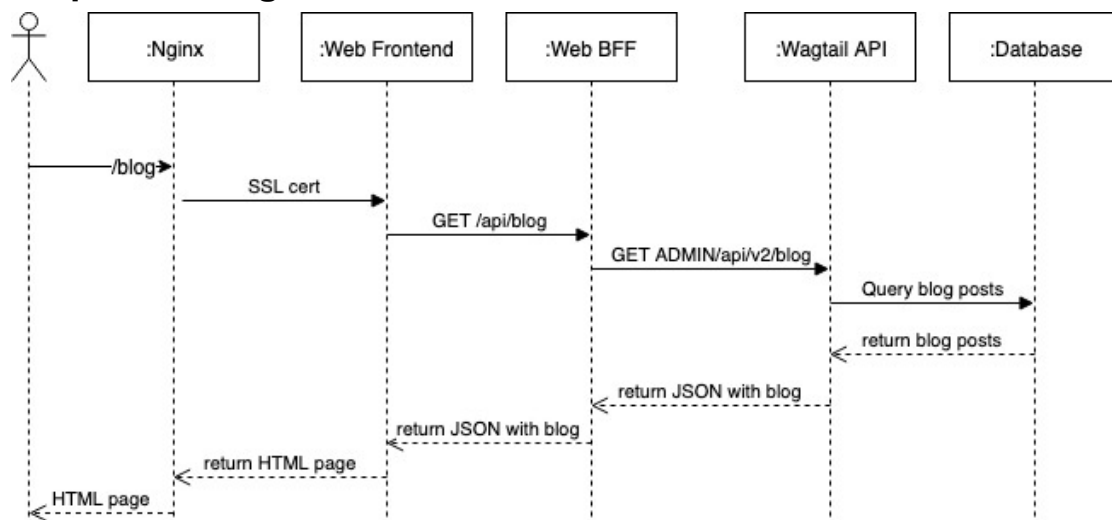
:Nginx

:Web Frontend

:Web BFF

:Wagtail API

:Database

/blog

SSL cert

GET /api/blog

GET ADMIN/api/v2/blog

Query blog posts

return blog posts

return JSON with blog

return JSON with blog

return HTML page

HTML page